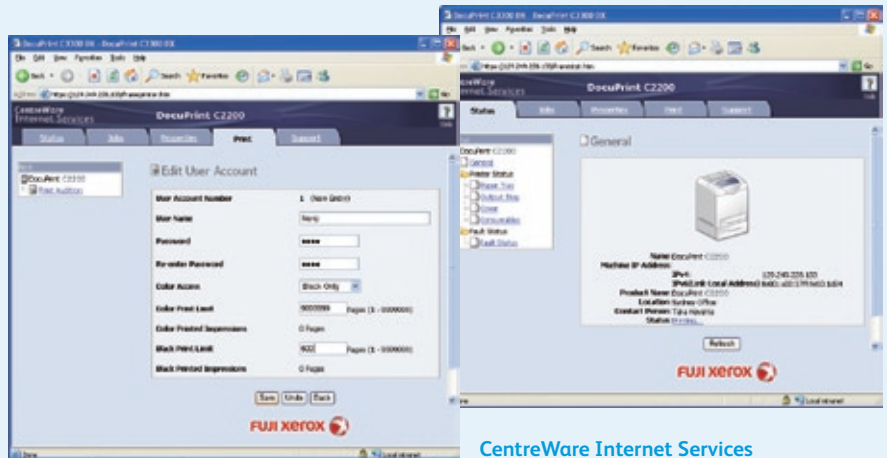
DocuPrint C2200 DX - DocuPrint C2200 DX

File Edit View Favorites Tools Help

CentreWare Internet Services

DocuPrint C2200

Status | Jobs | Properties | Print | Support

DocuPrint C2200

Print Auditron

Edit User Account

User Account Number 1 (New Entry)

User Name Nancy

Password ••••

Re-enter Password ••••

Color Access Black Only

Color Print Limit 9000999 Pages (1 - 9999999)

Color Printed Impressions 0 Pages

Black Print Limit 9000 Pages (1 - 9999999)

Black Printed Impressions 0 Pages

Save | Undo | Back

FUJI XEROX

Done | Local intranet

DocuPrint C2200 DX - DocuPrint C2200 DX

File Edit View Favorites Tools Help

CentreWare Internet Services

DocuPrint C2200

Status | Jobs | Properties | Print | Support

DocuPrint C2200

General

Printer Status

Paper Tray

Output Tray

Cover

Consumables

Fault Status

Fault Status

General

Name DocuPrint C2200

Machine IP Address

IPv4: 129.249.225.103

IPv6(Link Local Address) fe80::a00:37ff:fe03:bd04

Product Name DocuPrint C2200

Location Sydney Office

Contact Person Tara Havana

Status Ready

Refresh

FUJI XEROX

Local intranet

CentreWare Internet Services